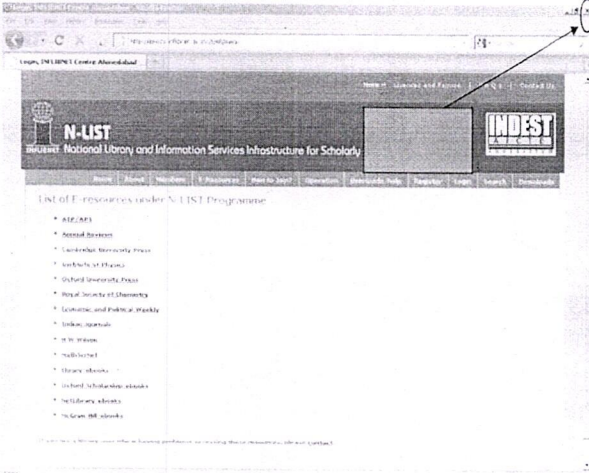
Logos, INFLIBNET Centre Ahmedabad

N-LIST
National Library and Information Services Infrastructure for Scholarly

INDEST AICTE

Home | About | Members | E-Resources | How to Join? | Operation | Feedback/Help | Register | Login | Search | Downloads

List of E-resources under N-LIST Programme

* AIP/APS
* Annual Reviews
* Cambridge University Press
* Institute of Physics
* Oxford University Press
* Royal Society of Chemistry
* Economic and Political Weekly
* Online Journals
* H.W. Wilson
* ProQuest
* Ebrary ebooks
* Oxford Scholarship ebooks
* NetLibrary ebooks
* McGraw Hill ebooks

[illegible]